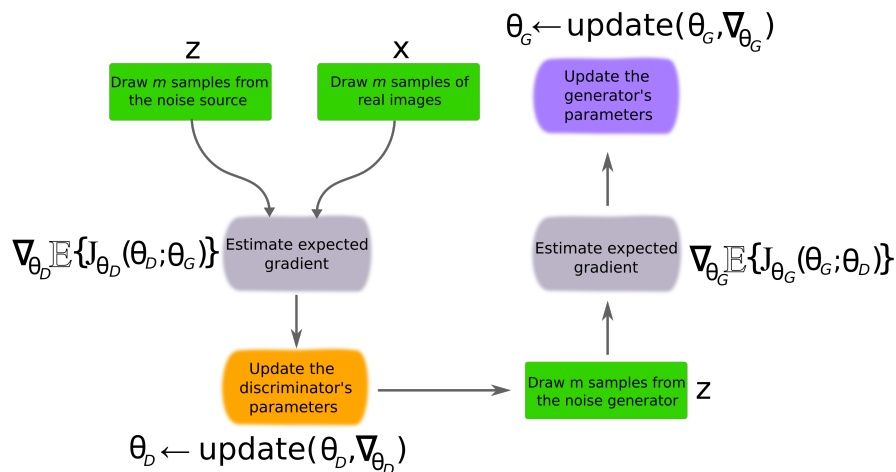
$\theta_G \leftarrow \text{update}(\theta_G, \nabla_{\theta_G})$

z

Draw *m* samples from the noise source

x

Draw *m* samples of real images

Update the generator's parameters

$\nabla_{\theta_D} \mathbb{E}\{J_{\theta_D}(\theta_D;\theta_G)\}$

Estimate expected gradient

Estimate expected gradient

$\nabla_{\theta_G} \mathbb{E}\{J_{\theta_G}(\theta_G;\theta_D)\}$

Update the discriminator's parameters

Draw m samples from the noise generator

z

$\theta_D \leftarrow \text{update}(\theta_D, \nabla_{\theta_D})$